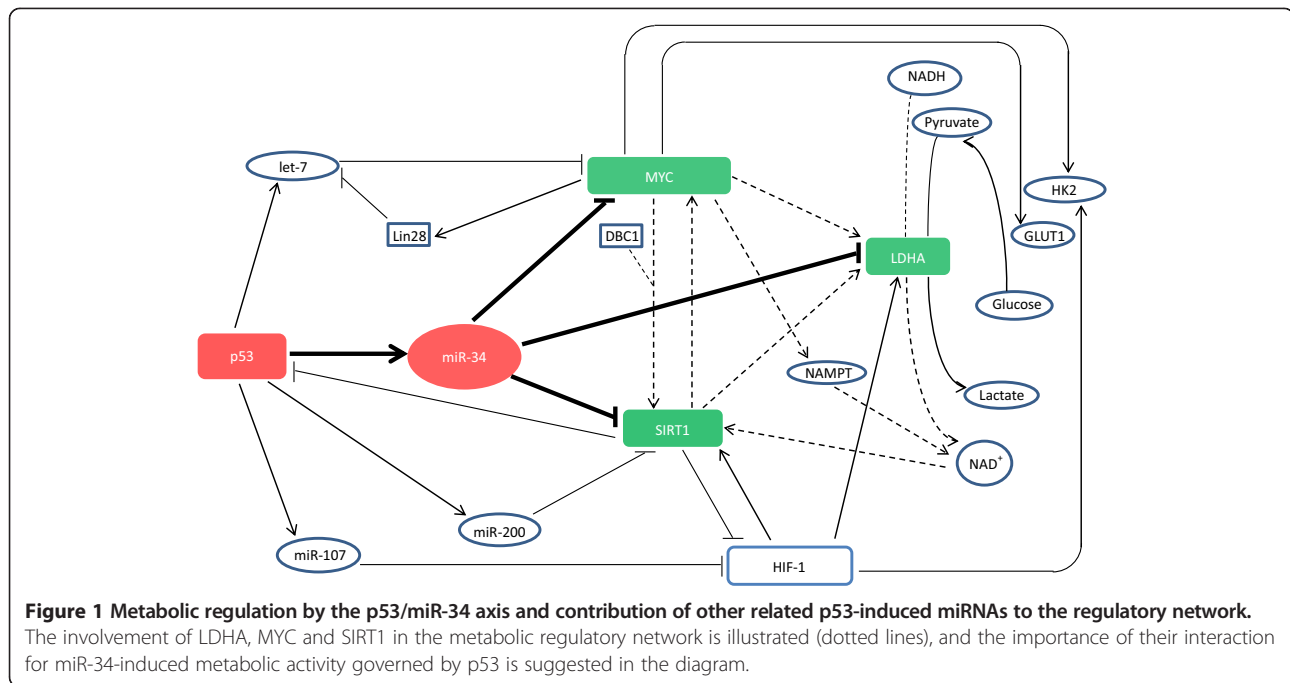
NADH

Pyruvate

let-7

MYC

HK2

Lin28

DBC1

GLUT1

LDHA

Glucose

p53

miR-34

NAMPT

Lactate

SIRT1

$NAD^+$

miR-200

miR-107

HIF-1

**Figure 1 Metabolic regulation by the p53/miR-34 axis and contribution of other related p53-induced miRNAs to the regulatory network.** The involvement of LDHA, MYC and SIRT1 in the metabolic regulatory network is illustrated (dotted lines), and the importance of their interaction for miR-34-induced metabolic activity governed by p53 is suggested in the diagram.